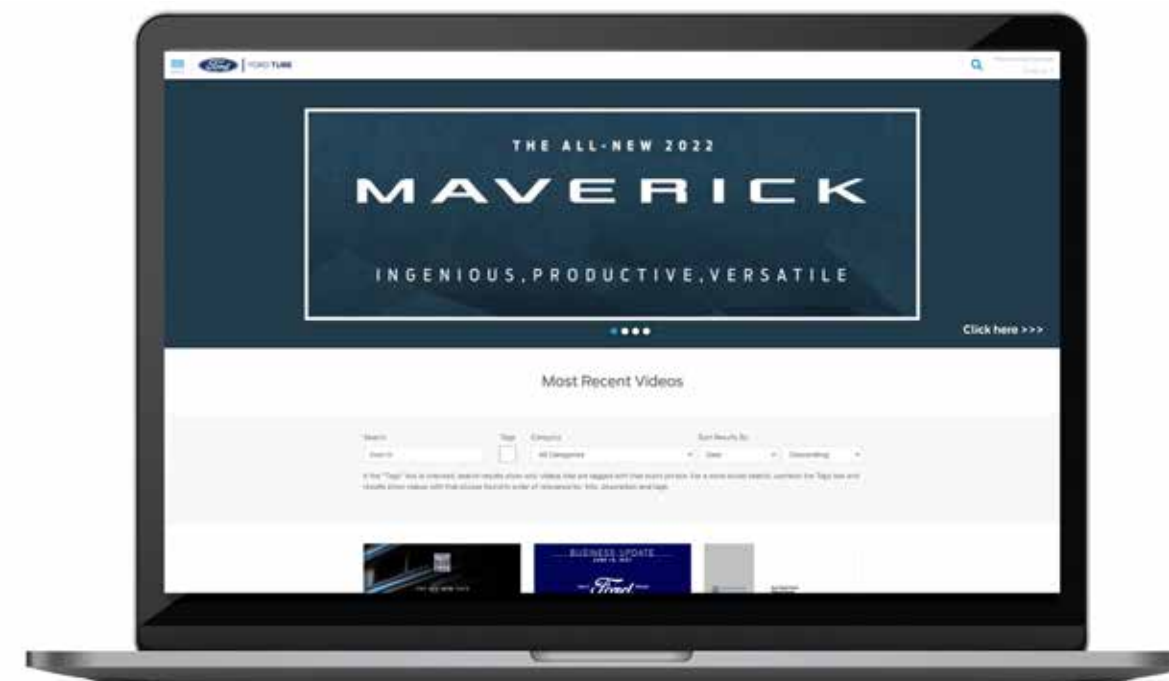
FORD TUBE

THE ALL-NEW 2022

MAVERICK

INGENIOUS,PRODUCTIVE,VERSATILE

Click here >>>

Most Recent Videos

Search

Tags

Category

All Categories

Sort Results By

Date

Descending

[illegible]

BUSINESS UPDATE

Ford